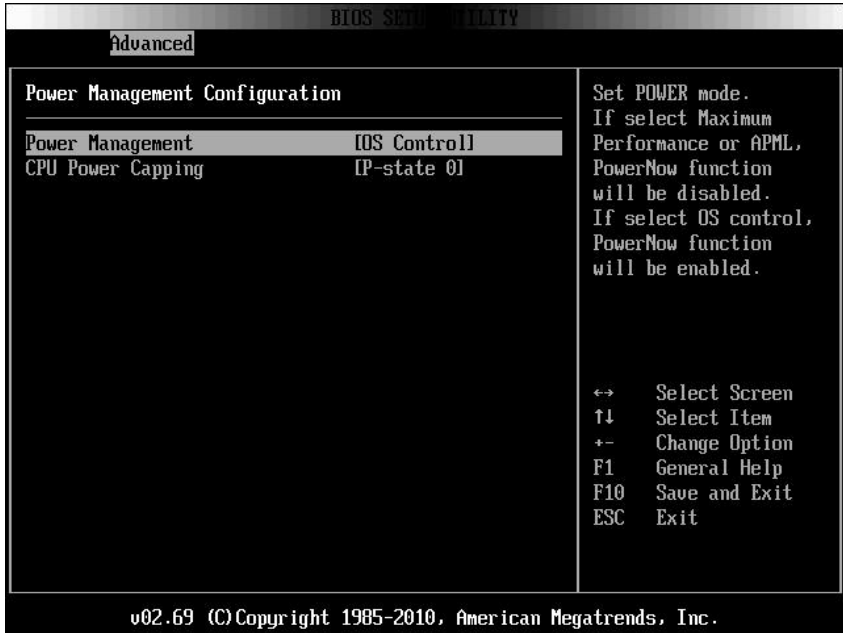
BIOS SETU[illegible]TILITY

Advanced

Power Management Configuration

Power Management [OS Control]
CPU Power Capping [P-state 0]

Set POWER mode.
If select Maximum Performance or APML, PowerNow function will be disabled.
If select OS control, PowerNow function will be enabled.

↔ Select Screen
↑↓ Select Item
+- Change Option
F1 General Help
F10 Save and Exit
ESC Exit

v02.69 (C)Copyright 1985-2010, American Megatrends, Inc.